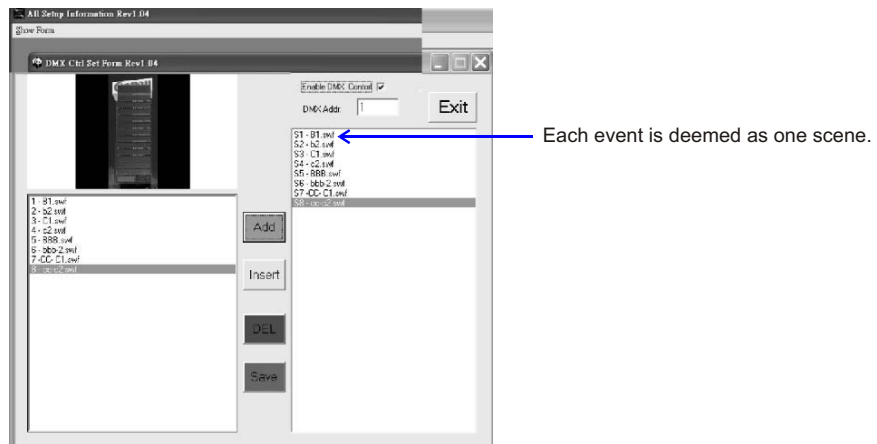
All Setup Information Rev1.04
Show Form
DMX Ctrl Set Form Rev1.04
Enable DMX Control
DMX Addr. 1
Exit
1 - B1.swf
2 - b2.swf
3 - C1.swf
4 - c2.swf
5 - BBB.swf
6 - bbb-2.swf
7 -CC- C1.swf
8 - cc-c2.swf
Add
Insert
DEL
Save
S1 - B1.swf
S2 - b2.swf
S3 - C1.swf
S4 - c2.swf
S5 - BBB.swf
S6 - bbb-2.swf
S7 -CC- C1.swf
S8 - cc-c2.swf
Each event is deemed as one scene.